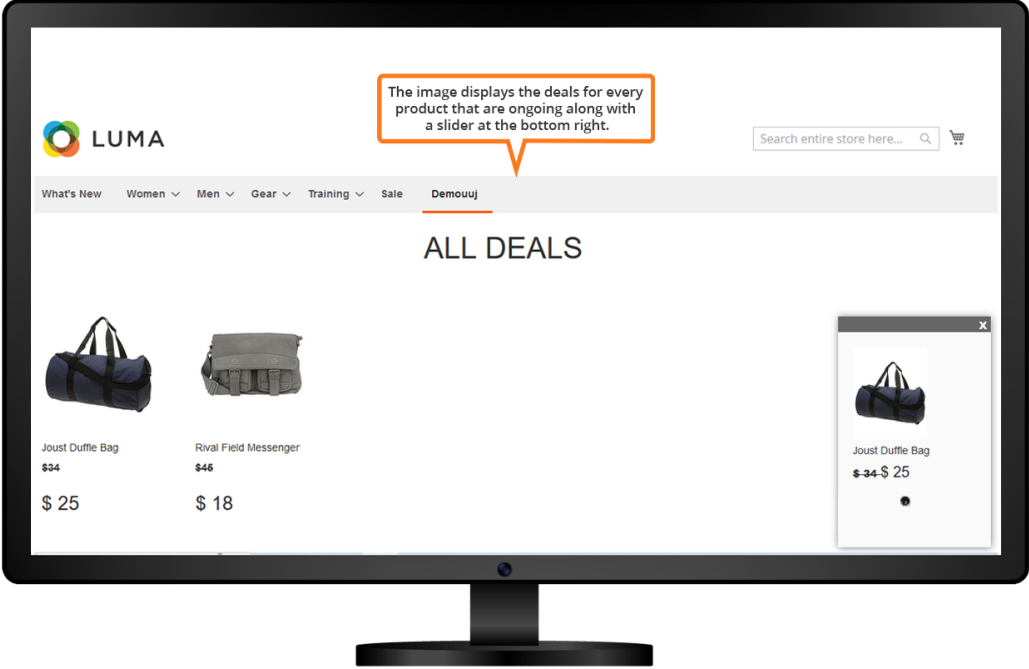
The image displays the deals for every product that are ongoing along with a slider at the bottom right.

LUMA

Search entire store here...

What's New Women Men Gear Training Sale Demouuj

ALL DEALS

Joust Duffle Bag
$34
$ 25

Rival Field Messenger
$45
$ 18

x

Joust Duffle Bag
$ 34 $ 25